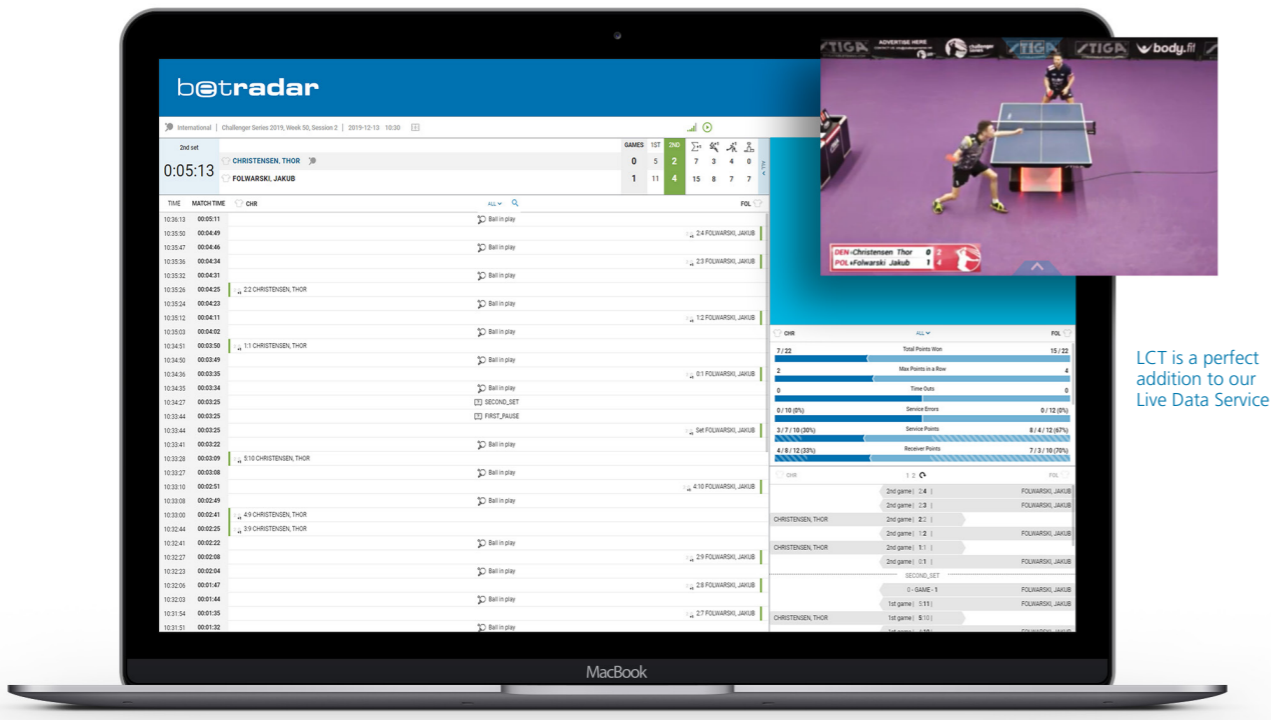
betradar

International | Challenger Series 2019, Week 50, Session 2 | 2019-12-13 10:30

2nd set
0:05:13

CHRISTENSEN, THOR
FOLWARSKI, JAKUB

| GAMES | 1ST | 2ND | | | | |
|---|---|---|---|---|---|---|
| 0 | 5 | 2 | 7 | 3 | 4 | 0 |
| 1 | 11 | 4 | 15 | 8 | 7 | 7 |

| TIME | MATCH TIME | CHR | ALL | FOL |
|---|---|---|---|---|
| 10:36:13 | 00:05:11 | | Ball in play | |
| 10:35:50 | 00:04:49 | | | 2:4 FOLWARSKI, JAKUB |
| 10:35:47 | 00:04:46 | | Ball in play | |
| 10:35:36 | 00:04:34 | | | 2:3 FOLWARSKI, JAKUB |
| 10:35:32 | 00:04:31 | | Ball in play | |
| 10:35:26 | 00:04:25 | 2:2 CHRISTENSEN, THOR | | |
| 10:35:24 | 00:04:23 | | Ball in play | |
| 10:35:12 | 00:04:11 | | | 1:2 FOLWARSKI, JAKUB |
| 10:35:03 | 00:04:02 | | Ball in play | |
| 10:34:51 | 00:03:50 | 1:1 CHRISTENSEN, THOR | | |
| 10:34:50 | 00:03:49 | | Ball in play | |
| 10:34:36 | 00:03:35 | | | 0:1 FOLWARSKI, JAKUB |
| 10:34:35 | 00:03:34 | | Ball in play | |
| 10:34:27 | 00:03:25 | | SECOND_SET | |
| 10:33:44 | 00:03:25 | | FIRST_PAUSE | |
| 10:33:44 | 00:03:25 | | | Set FOLWARSKI, JAKUB |
| 10:33:41 | 00:03:22 | | Ball in play | |
| 10:33:28 | 00:03:09 | 5:10 CHRISTENSEN, THOR | | |
| 10:33:27 | 00:03:08 | | Ball in play | |
| 10:33:10 | 00:02:51 | | | 4:10 FOLWARSKI, JAKUB |
| 10:33:08 | 00:02:49 | | Ball in play | |
| 10:33:00 | 00:02:41 | 4:9 CHRISTENSEN, THOR | | |
| 10:32:44 | 00:02:25 | 3:9 CHRISTENSEN, THOR | | |
| 10:32:41 | 00:02:22 | | Ball in play | |
| 10:32:27 | 00:02:08 | | | 2:9 FOLWARSKI, JAKUB |
| 10:32:23 | 00:02:04 | | Ball in play | |
| 10:32:06 | 00:01:47 | | | 2:8 FOLWARSKI, JAKUB |
| 10:32:03 | 00:01:44 | | Ball in play | |
| 10:31:54 | 00:01:35 | | | 2:7 FOLWARSKI, JAKUB |
| 10:31:51 | 00:01:32 | | Ball in play | |

TIGA ADVERTISE HERE challenger TIGA TIGA body.fit
DEN Christensen Thor 0 2
POL Folwarski Jakub 1 4

CHR ALL FOL
7 / 22 Total Points Won 15 / 22
2 Max Points in a Row 4
0 Time Outs 0
0 / 10 (0%) Service Errors 0 / 12 (0%)
3 / 7 / 10 (30%) Service Points 8 / 4 / 12 (67%)
4 / 8 / 12 (33%) Receiver Points 7 / 3 / 10 (70%)

CHR 1 2 FOL
2nd game | 2:4 FOLWARSKI, JAKUB
2nd game | 2:3 FOLWARSKI, JAKUB
CHRISTENSEN, THOR 2nd game | 2:2
2nd game | 1:2 FOLWARSKI, JAKUB
CHRISTENSEN, THOR 2nd game | 1:1
2nd game | 0:1 FOLWARSKI, JAKUB
SECOND_SET
0 - GAME - 1 FOLWARSKI, JAKUB
1st game | 5:11 FOLWARSKI, JAKUB
CHRISTENSEN, THOR 1st game | 5:10

MacBook

LCT is a perfect addition to our Live Data Service